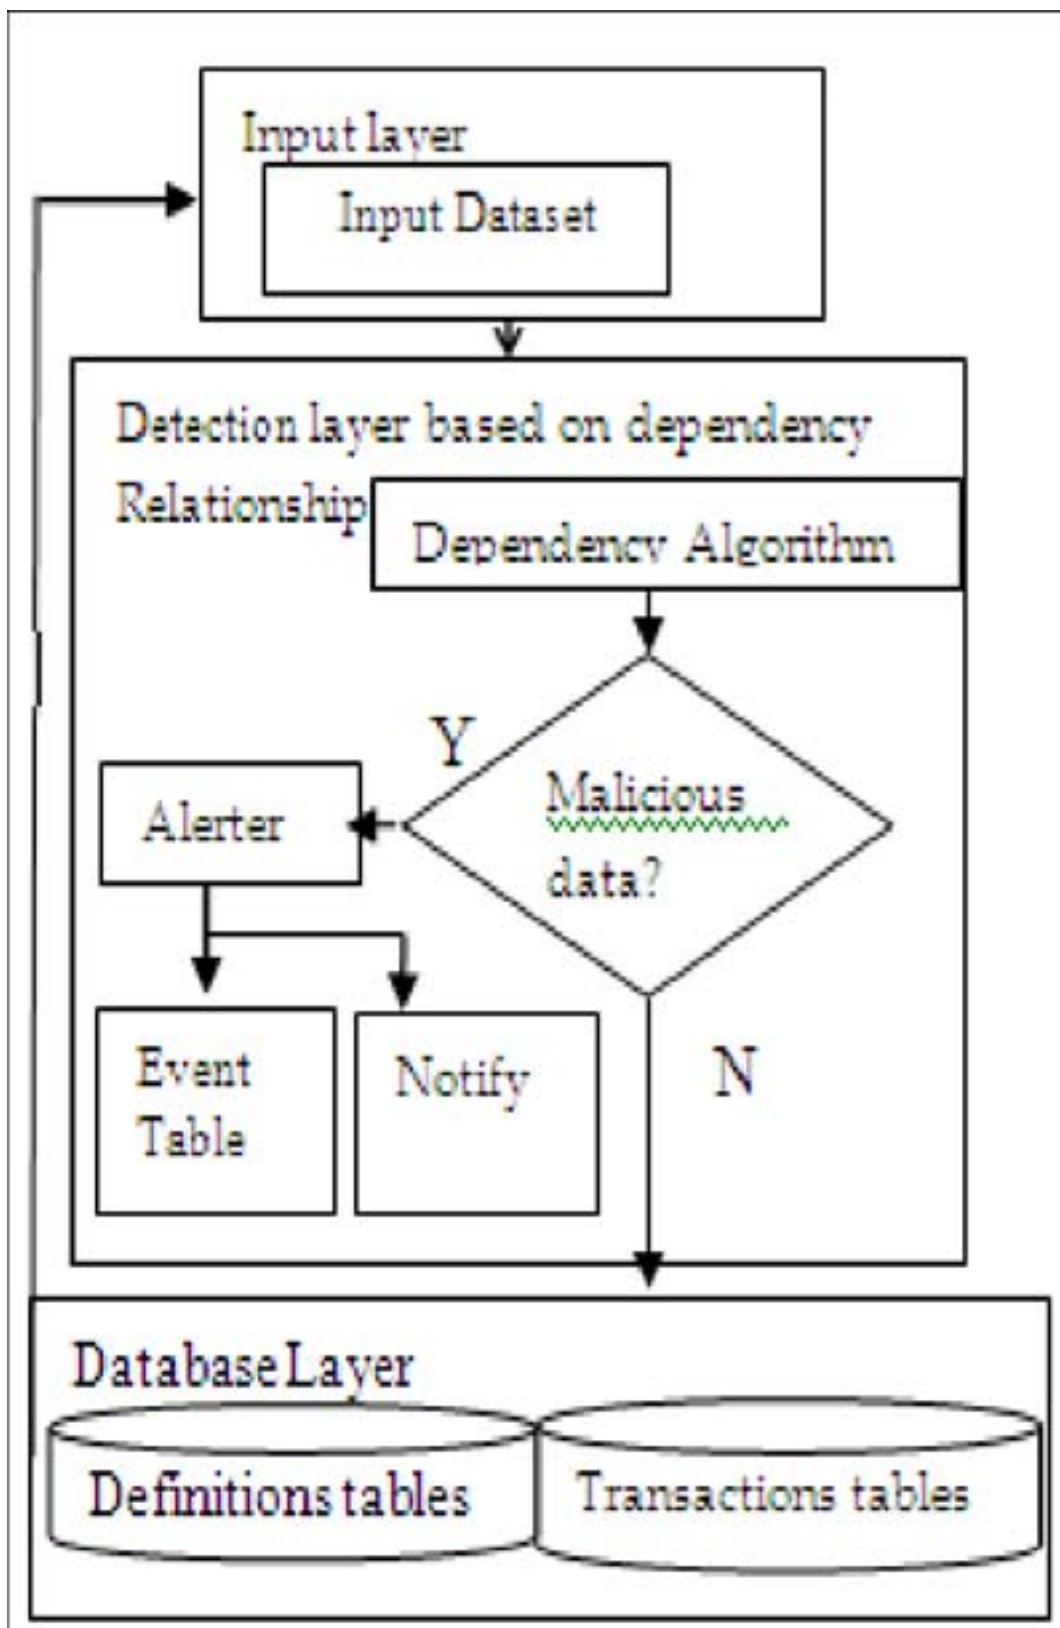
Input layer

Input Dataset

Detection layer based on dependency Relationship

Dependency Algorithm

Y

Malicious data?

Alerter

Event Table

Notify

N

Database Layer

Definitions tables

Transactions tables